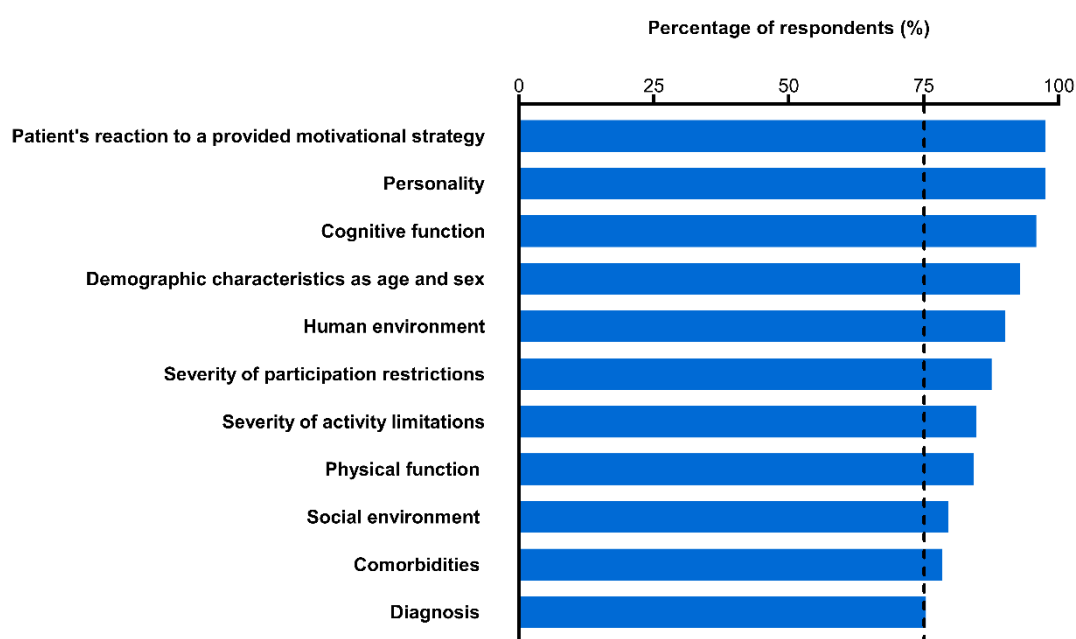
Percentage of respondents (%)

0
25
50
75
100

Patient's reaction to a provided motivational strategy
Personality
Cognitive function
Demographic characteristics as age and sex
Human environment
Severity of participation restrictions
Severity of activity limitations
Physical function
Social environment
Comorbidities
Diagnosis